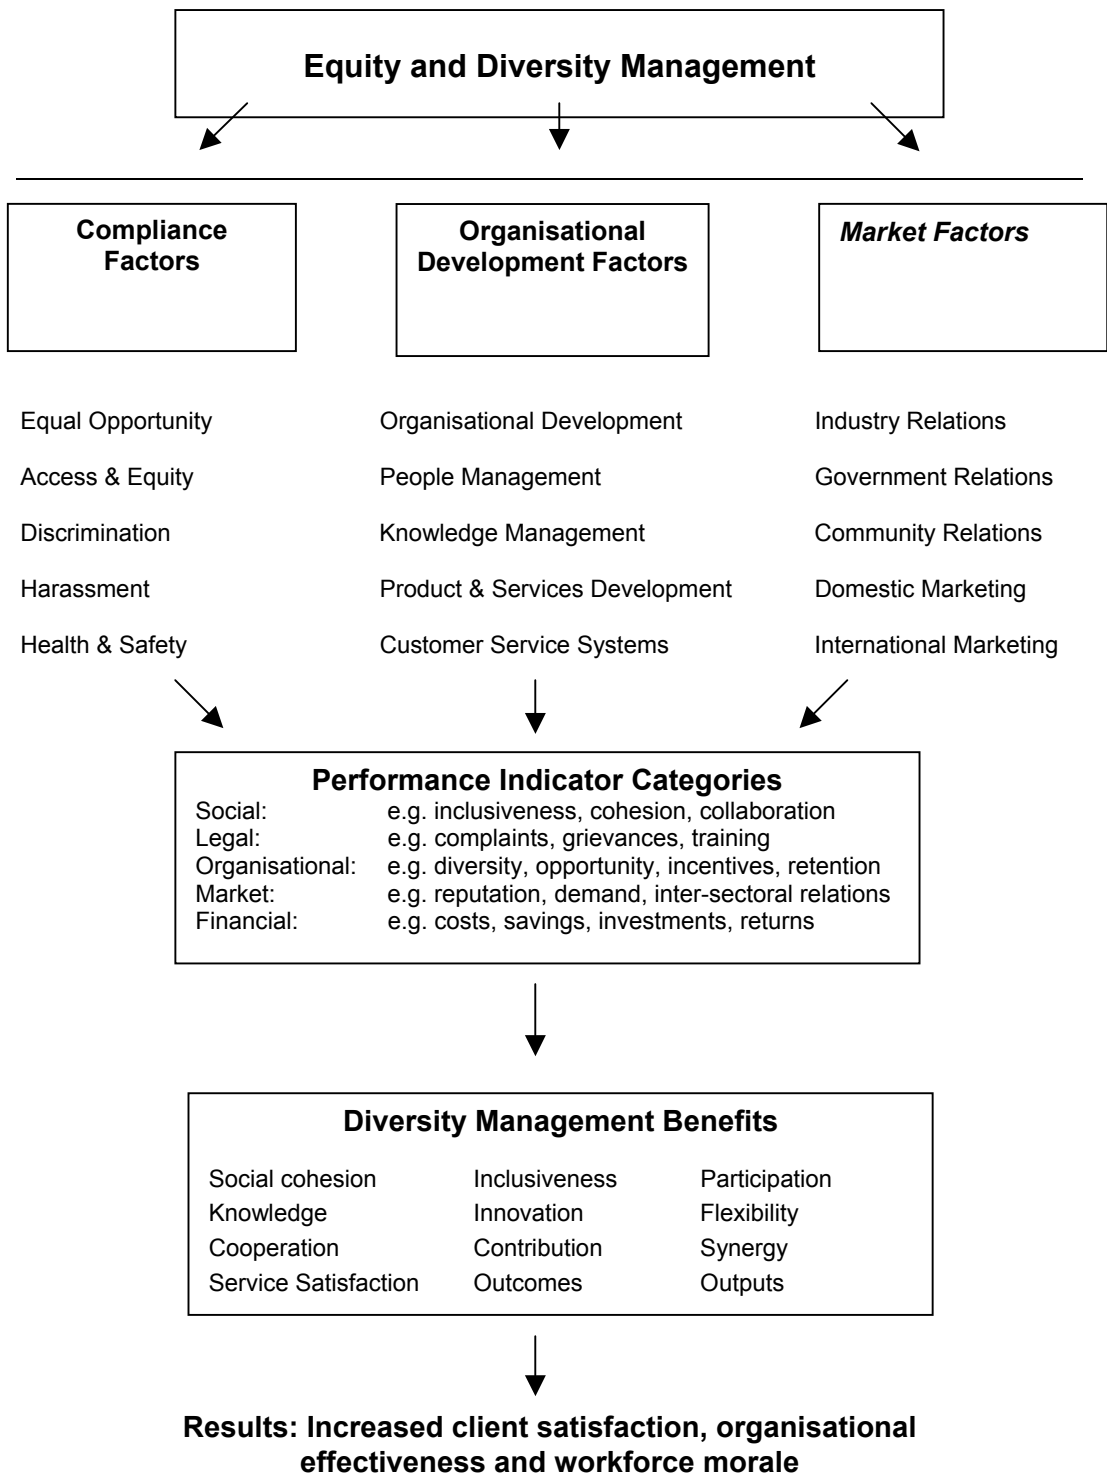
**Equity and Diversity Management**

**Compliance Factors**

Equal Opportunity

Access & Equity

Discrimination

Harassment

Health & Safety

**Organisational Development Factors**

Organisational Development

People Management

Knowledge Management

Product & Services Development

Customer Service Systems

***Market Factors***

Industry Relations

Government Relations

Community Relations

Domestic Marketing

International Marketing

**Performance Indicator Categories**

| | |
|---|---|
| Social: | e.g. inclusiveness, cohesion, collaboration |
| Legal: | e.g. complaints, grievances, training |
| Organisational: | e.g. diversity, opportunity, incentives, retention |
| Market: | e.g. reputation, demand, inter-sectoral relations |
| Financial: | e.g. costs, savings, investments, returns |

**Diversity Management Benefits**

| | | |
|---|---|---|
| Social cohesion | Inclusiveness | Participation |
| Knowledge | Innovation | Flexibility |
| Cooperation | Contribution | Synergy |
| Service Satisfaction | Outcomes | Outputs |

**Results: Increased client satisfaction, organisational effectiveness and workforce morale**